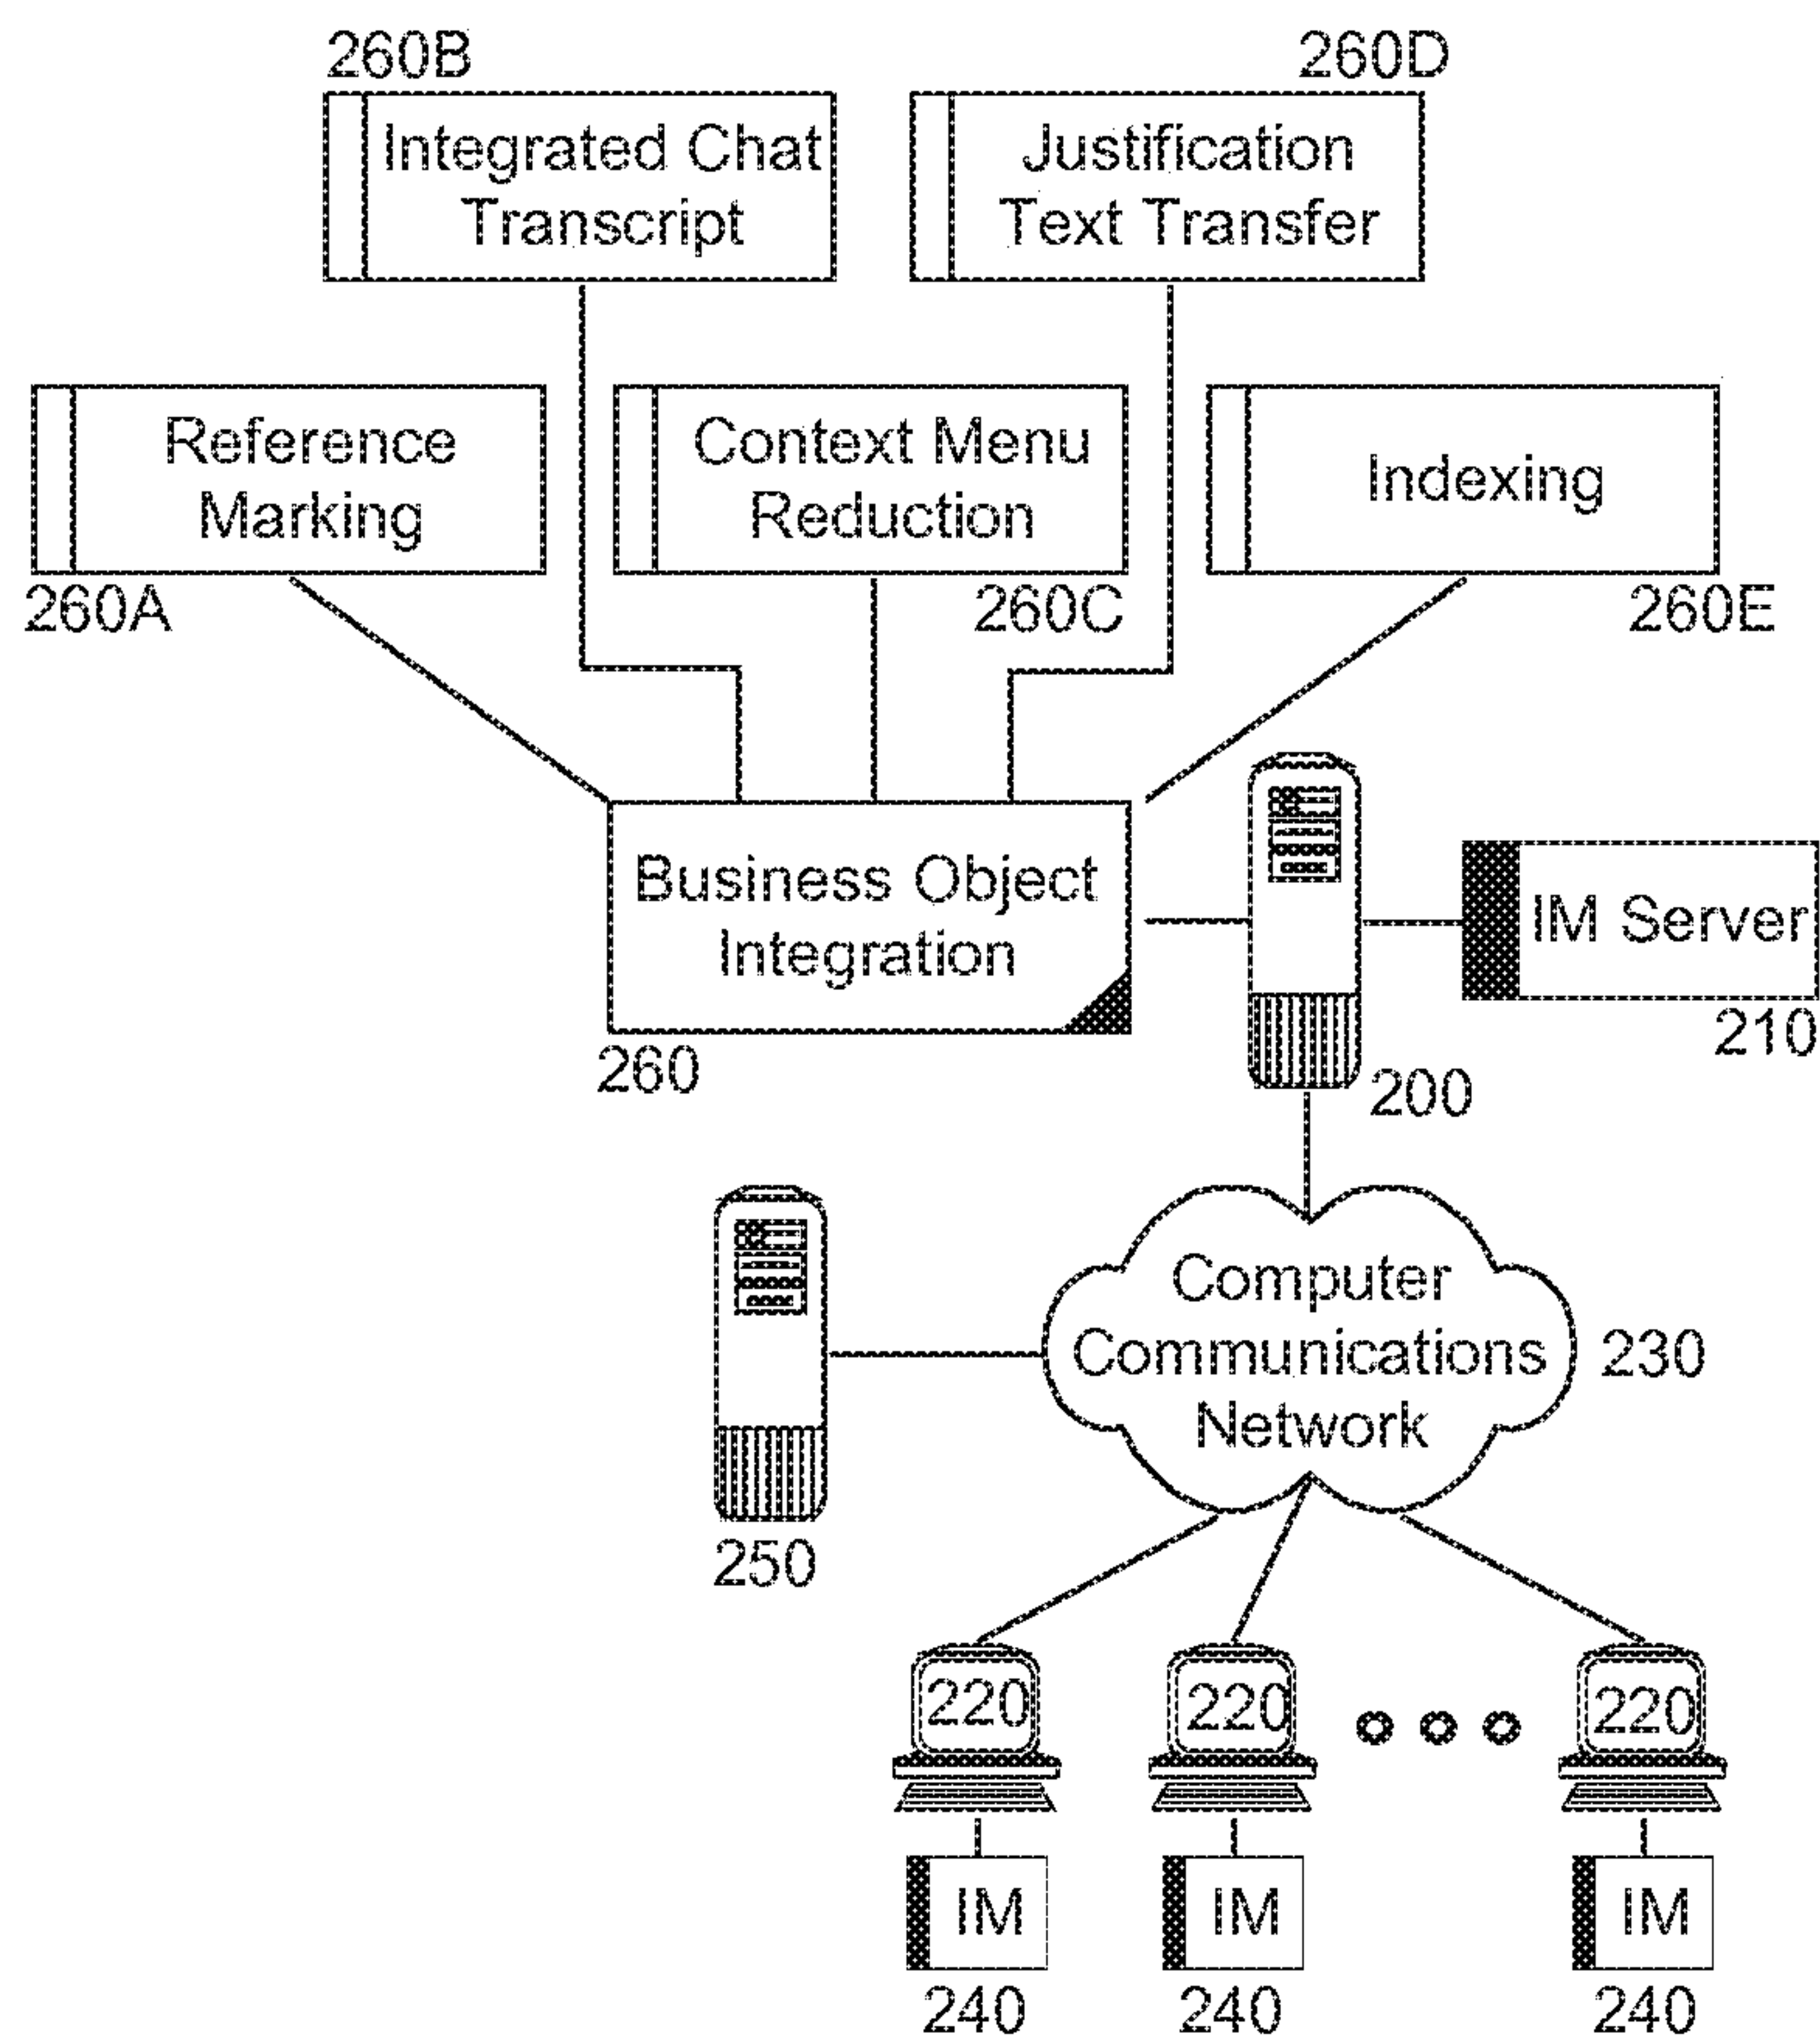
260B

Integrated Chat Transcript

260D

Justification Text Transfer

Reference Marking

260A

Context Menu Reduction

260C

Indexing

260E

Business Object Integration

260

IM Server

210

200

Computer Communications Network

230

250

220

220

220

IM

IM

IM

240

240

240